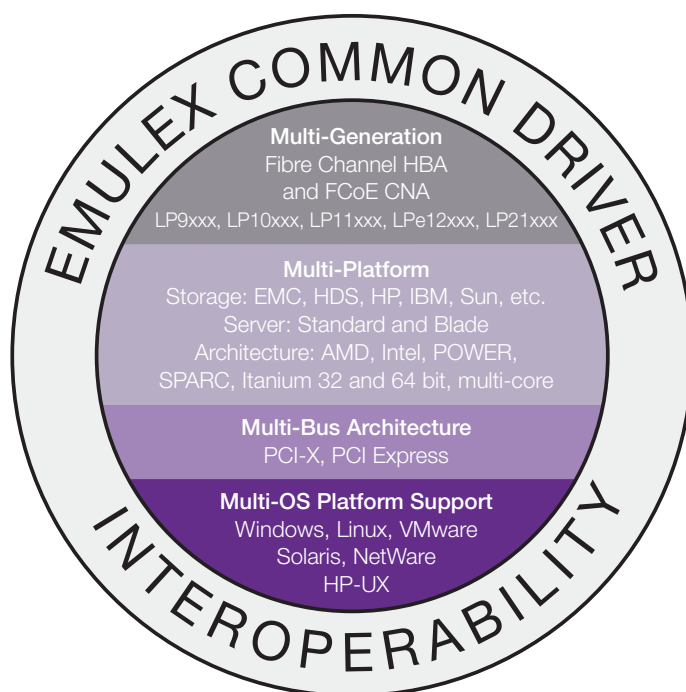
EMULEX COMMON DRIVER

Multi-Generation
Fibre Channel HBA
and FCoE CNA
LP9xxx, LP10xxx, LP11xxx, LPe12xxx, LP21xxx

Multi-Platform
Storage: EMC, HDS, HP, IBM, Sun, etc.
Server: Standard and Blade
Architecture: AMD, Intel, POWER,
SPARC, Itanium 32 and 64 bit, multi-core

Multi-Bus Architecture
PCI-X, PCI Express

Multi-OS Platform Support
Windows, Linux, VMware
Solaris, NetWare
HP-UX

INTEROPERABILITY